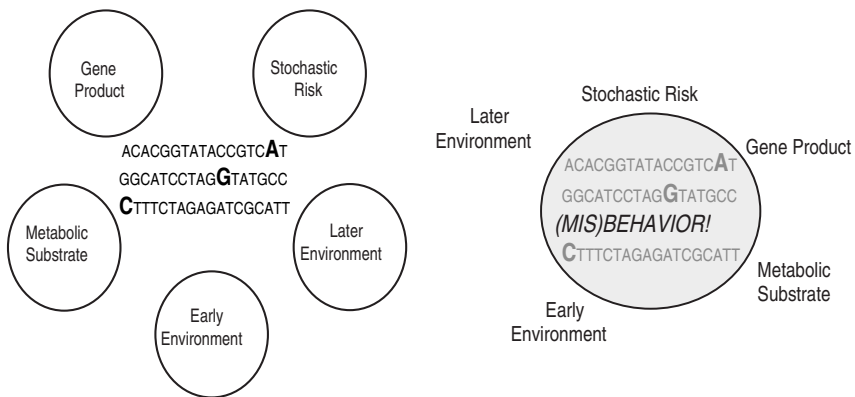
Gene Product

Stochastic Risk

ACACGGTATACCGTCAT
GGCATCCTAGGTATGCC
CTTTCTAGAGATCGCATT

Metabolic Substrate

Later Environment

Early Environment

Stochastic Risk

Later Environment

Gene Product

ACACGGTATACCGTCAT
GGCATCCTAGGTATGCC
(MIS)BEHAVIOR!
CTTTCTAGAGATCGCATT

Metabolic Substrate

Early Environment